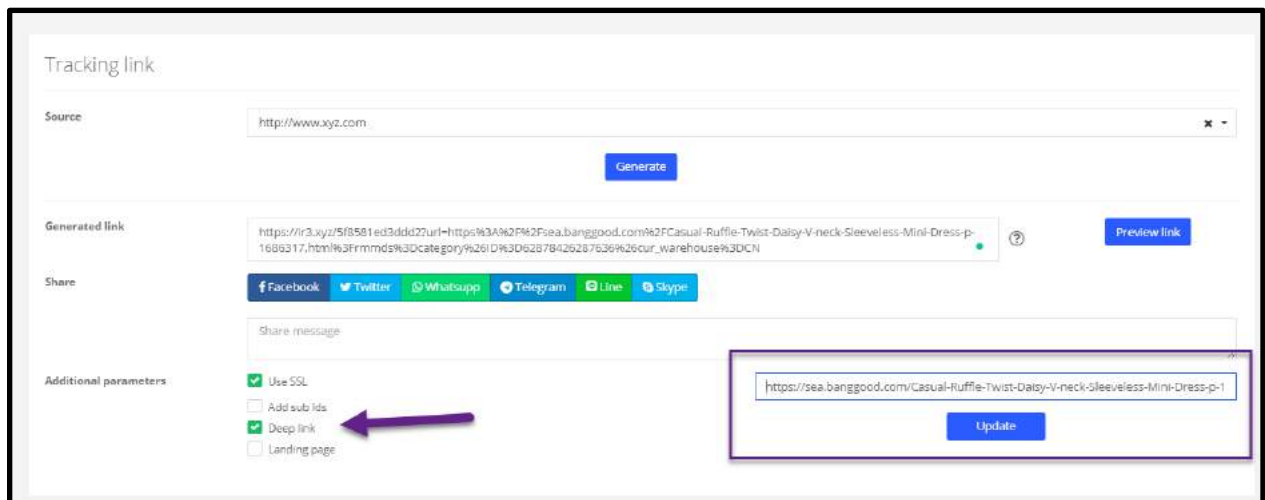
Tracking link

Source

http://www.xyz.com

Generate

Generated link

https://ir3.xyz/5f8581ed3ddd2?url=https%3A%2F%2Fsea.banggood.com%2FCasual-Ruffle-Twist-Daisy-V-neck-Sleeveless-Mini-Dress-p-1686317.html%3Frmmds%3Dcategory%26ID%3D6287842628763 6%26cur_warehouse%3DCN

Preview link

Share

Facebook Twitter Whatsupp Telegram Line Skype

Share message

Additional parameters

Use SSL

Add sub ids

Deep link

Landing page

https://sea.banggood.com/Casual-Ruffle-Twist-Daisy-V-neck-Sleeveless-Mini-Dress-p-1

Update